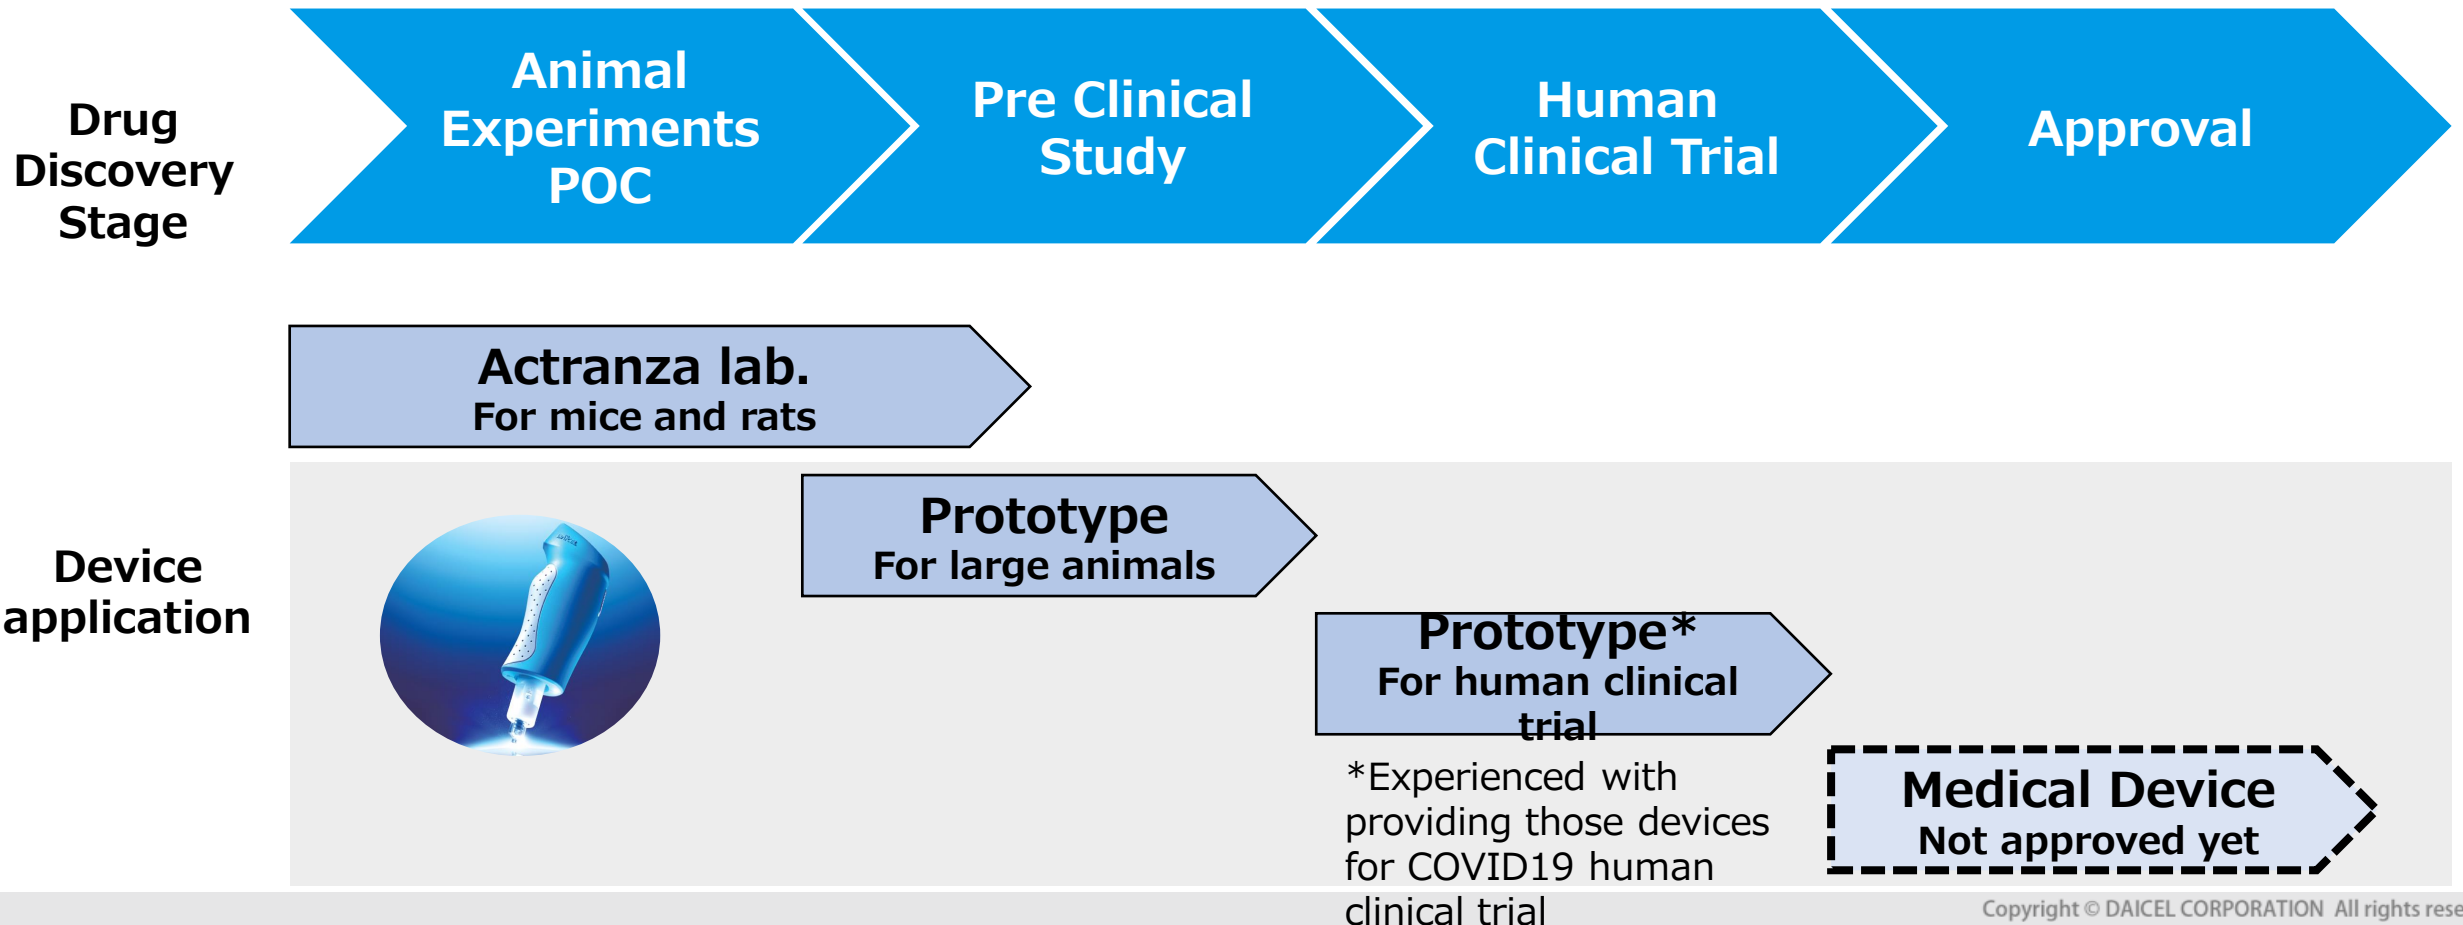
Drug Discovery Stage

Animal Experiments POC

Pre Clinical Study

Human Clinical Trial

Approval

Actranza lab.
For mice and rats

Device application

Prototype
For large animals

Prototype*
For human clinical trial

*Experienced with providing those devices for COVID19 human clinical trial

Medical Device
Not approved yet

Copyright © DAICEL CORPORATION All rights rese